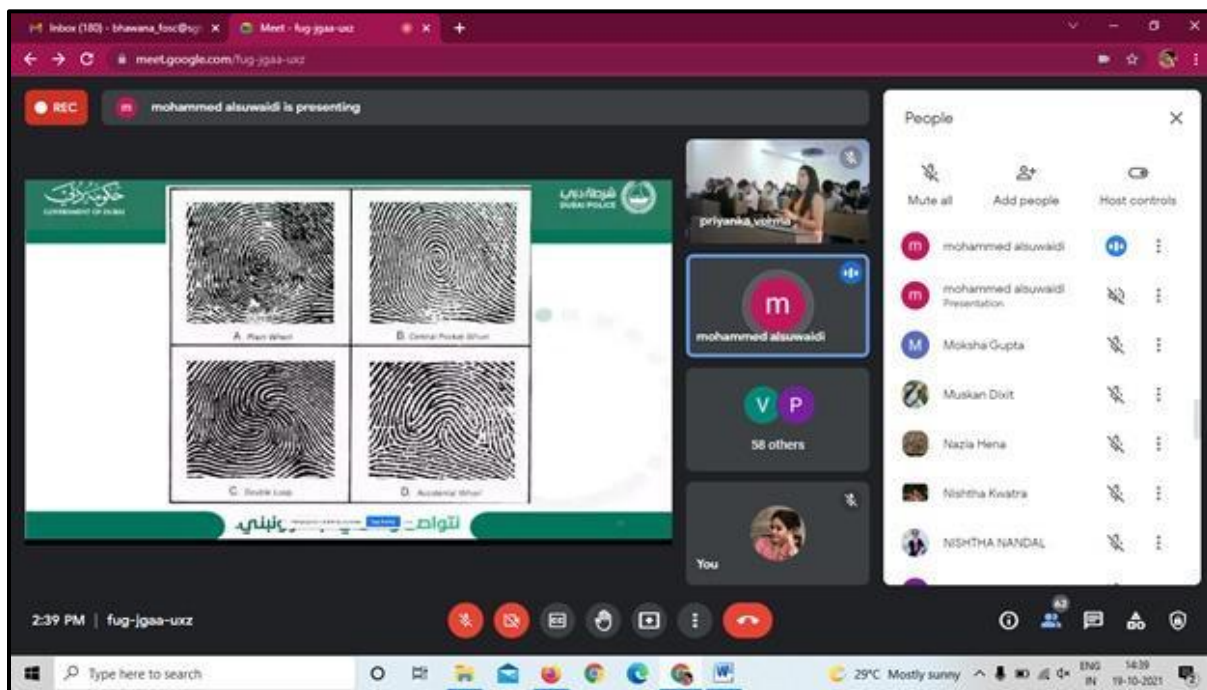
Inbox (180) - bhawana_fosc@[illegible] ×
Meet - fug-jgaa-uxz ×
meet.google.com/fug-jgaa-uxz

REC
m mohammed alsuwaidi is presenting

GOVERNMENT OF DUBAI
شرطة دبي
DUBAI POLICE

A. Plain Whorl
B. Central Pocket Whorl
C. Double Loop
D. Accidental Whorl

تواصل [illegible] يتبني

priyanka verma
m
mohammed alsuwaidi
V P
58 others
You

People
Mute all
Add people
Host controls
mohammed alsuwaidi
mohammed alsuwaidi
Presentation
Moksha Gupta
Muskan Dixit
Nazia Hena
Nishtha Kwatra
NISHTHA NANDAL

2:39 PM | fug-jgaa-uxz
62

Type here to search
29°C Mostly sunny
ENG IN
14:39
19-10-2021